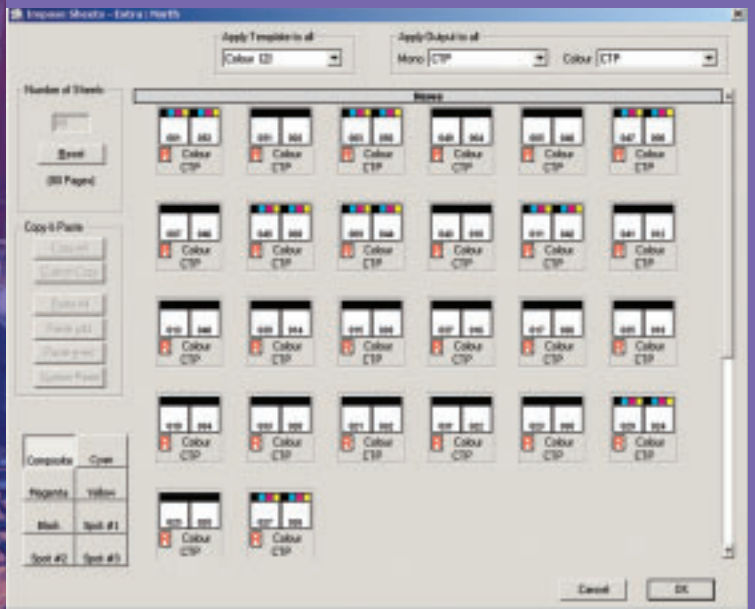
Impose Sheets - Extra : North

Apply Template to all
Colour (2)

Apply Output to all
Mono CTP
Colour CTP

Number of Sheets
Reset
(88 Pages)

Copy & Paste
Copy All
Cancel Copy
Paste All
Paste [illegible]
Paste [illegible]
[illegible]

News

Colour CTP
Colour CTP
Colour CTP
Colour CTP
Colour CTP
Colour CTP
Colour CTP
Colour CTP
Colour CTP
Colour CTP
Colour CTP
Colour CTP
Colour CTP
Colour CTP
Colour CTP
Colour CTP
Colour CTP
Colour CTP
Colour CTP
Colour CTP
Colour CTP
Colour CTP
Colour CTP
Colour CTP
Colour CTP
Colour CTP

Composite
Cyan
Magenta
Yellow
Black
Spot #1
Spot #2
Spot #3

Cancel
OK